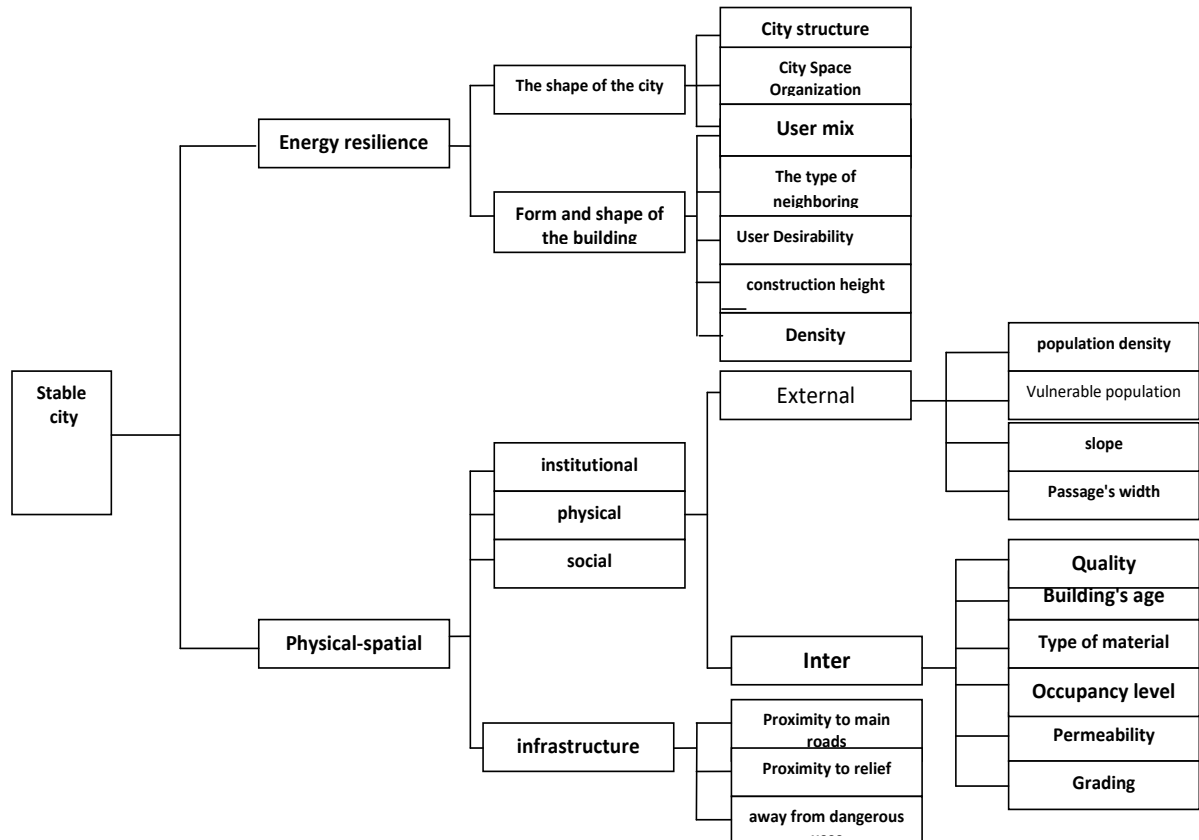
City structure

City Space Organization

The shape of the city

User mix

Energy resilience

The type of neighboring

Form and shape of the building

User Desirability

construction height

Density

population density

Stable city

External

Vulnerable population

slope

Passage's width

institutional

physical

social

Quality

Building's age

Type of material

Physical-spatial

Inter

Occupancy level

Permeability

Grading

Proximity to main roads

infrastructure

Proximity to relief

away from dangerous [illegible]